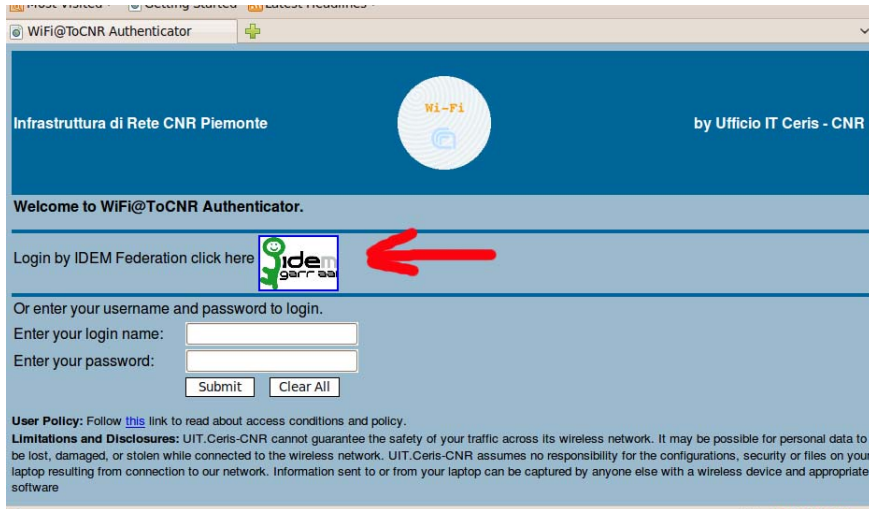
Most Visited Getting Started Latest Headlines

WiFi@ToCNR Authenticator

Infrastruttura di Rete CNR Piemonte

Wi-Fi

by Ufficio IT Ceris - CNR

Welcome to WiFi@ToCNR Authenticator.

Login by IDEM Federation click here

idem garr aai

Or enter your username and password to login.

Enter your login name:

Enter your password:

Submit Clear All

User Policy: Follow this link to read about access conditions and policy.

Limitations and Disclosures: UIT.Ceris-CNR cannot guarantee the safety of your traffic across its wireless network. It may be possible for personal data to be lost, damaged, or stolen while connected to the wireless network. UIT.Ceris-CNR assumes no responsibility for the configurations, security or files on your laptop resulting from connection to our network. Information sent to or from your laptop can be captured by anyone else with a wireless device and appropriate software